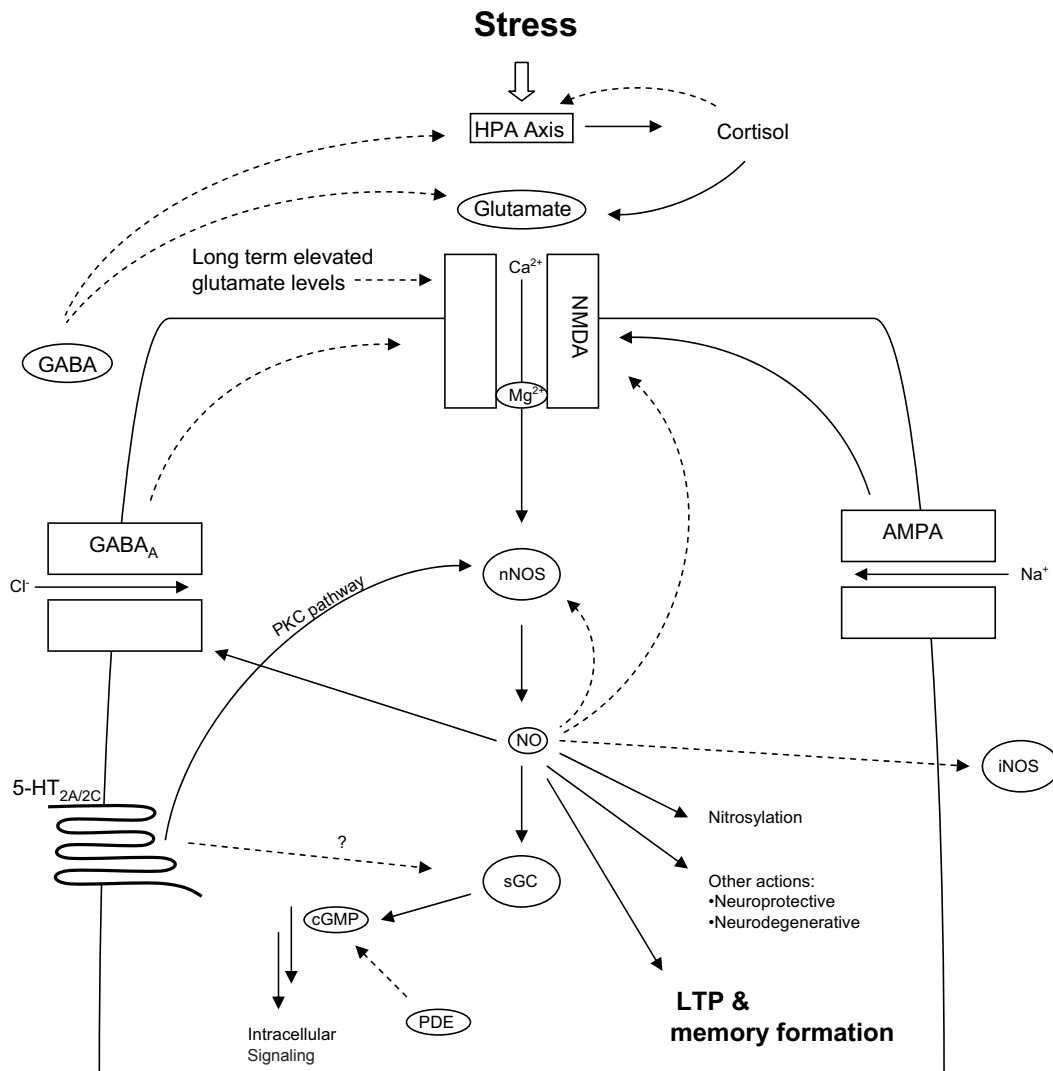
Stress

HPA Axis

Cortisol

Glutamate

Long term elevated glutamate levels

$Ca^{2+}$

NMDA

GABA

$Mg^{2+}$

$GABA_A$

AMPA

$Cl^-$

$Na^+$

nNOS

PKC pathway

NO

iNOS

$5\text{-}HT_{2A/2C}$

Nitrosylation

?

sGC

Other actions:
•Neuroprotective
•Neurodegenerative

cGMP

PDE

Intracellular Signaling

LTP & memory formation